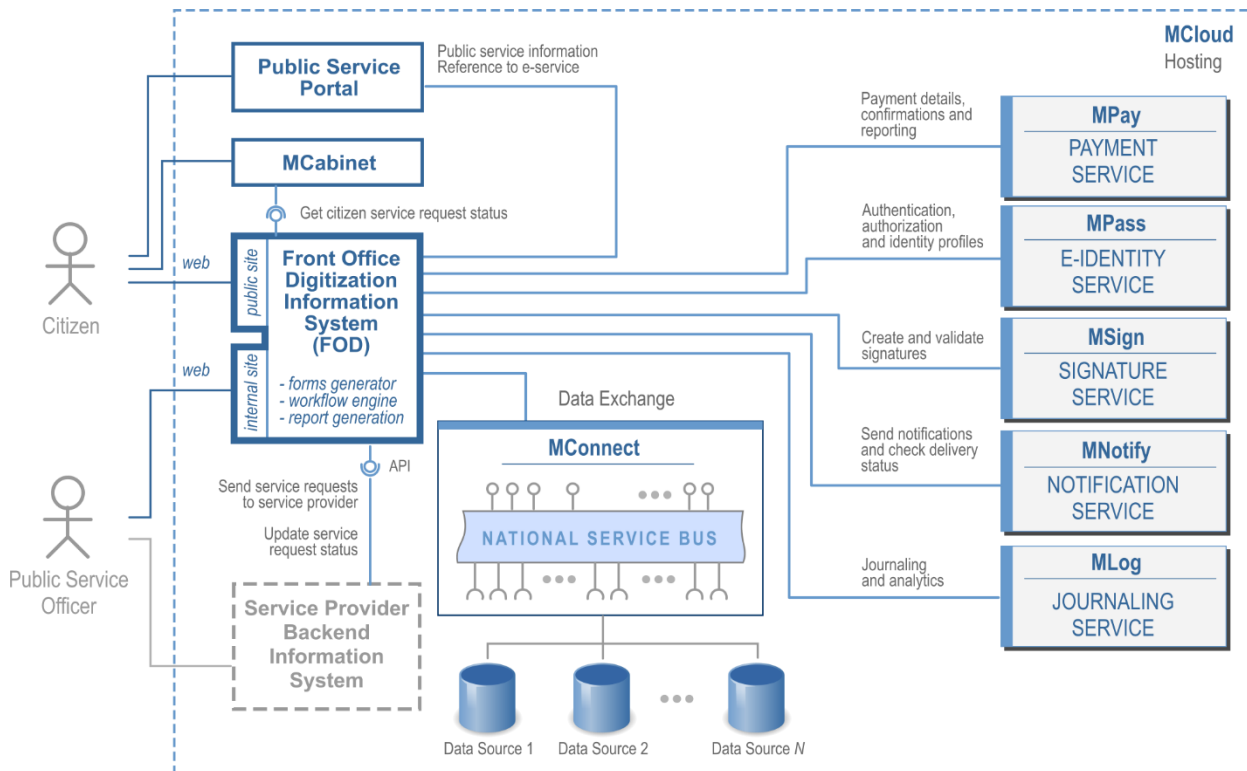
MCloud
Hosting

Public Service Portal

Public service information
Reference to e-service

MCabinet

Get citizen service request status

Citizen

web

public site

Front Office Digitization Information System (FOD)

- forms generator
- workflow engine
- report generation

internal site

web

Public Service Officer

API

Send service requests to service provider

Update service request status

Service Provider Backend Information System

Data Exchange

MConnect

NATIONAL SERVICE BUS

Data Source 1
Data Source 2
Data Source $N$

Payment details, confirmations and reporting

MPay
PAYMENT SERVICE

Authentication, authorization and identity profiles

MPass
E-IDENTITY SERVICE

Create and validate signatures

MSign
SIGNATURE SERVICE

Send notifications and check delivery status

MNotify
NOTIFICATION SERVICE

Journaling and analytics

MLog
JOURNALING SERVICE